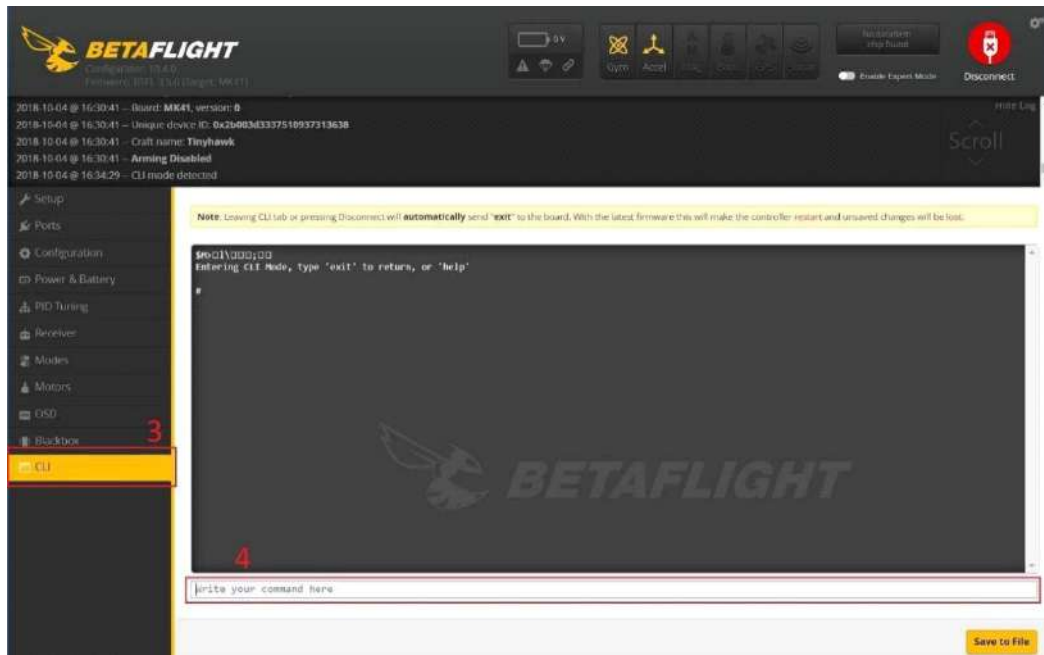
BETAFLIGHT
Configurator: 10.4.0
Firmware: BTFL 3.5.0 (Target: MK41)

0 V

Gyro Accel Mag Baro GPS Sonar

No dataflash chip found

Enable Expert Mode

Disconnect

2018-10-04 @ 16:30:41 -- Board: MK41, version: 0
2018-10-04 @ 16:30:41 -- Unique device ID: 0x2b003d3337510937313638
2018-10-04 @ 16:30:41 -- Craft name: Tinyhawk
2018-10-04 @ 16:30:41 -- Arming Disabled
2018-10-04 @ 16:34:29 -- CLI mode detected

Hide Log

Scroll

Setup
Ports
Configuration
Power & Battery
PID Tuning
Receiver
Modes
Motors
OSD
Blackbox
3
CLI

Note: Leaving CLI tab or pressing Disconnect will automatically send "exit" to the board. With the latest firmware this will make the controller restart and unsaved changes will be lost.

$M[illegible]
Entering CLI Mode, type 'exit' to return, or 'help'

#

BETAFLIGHT

4

Write your command here

Save to File